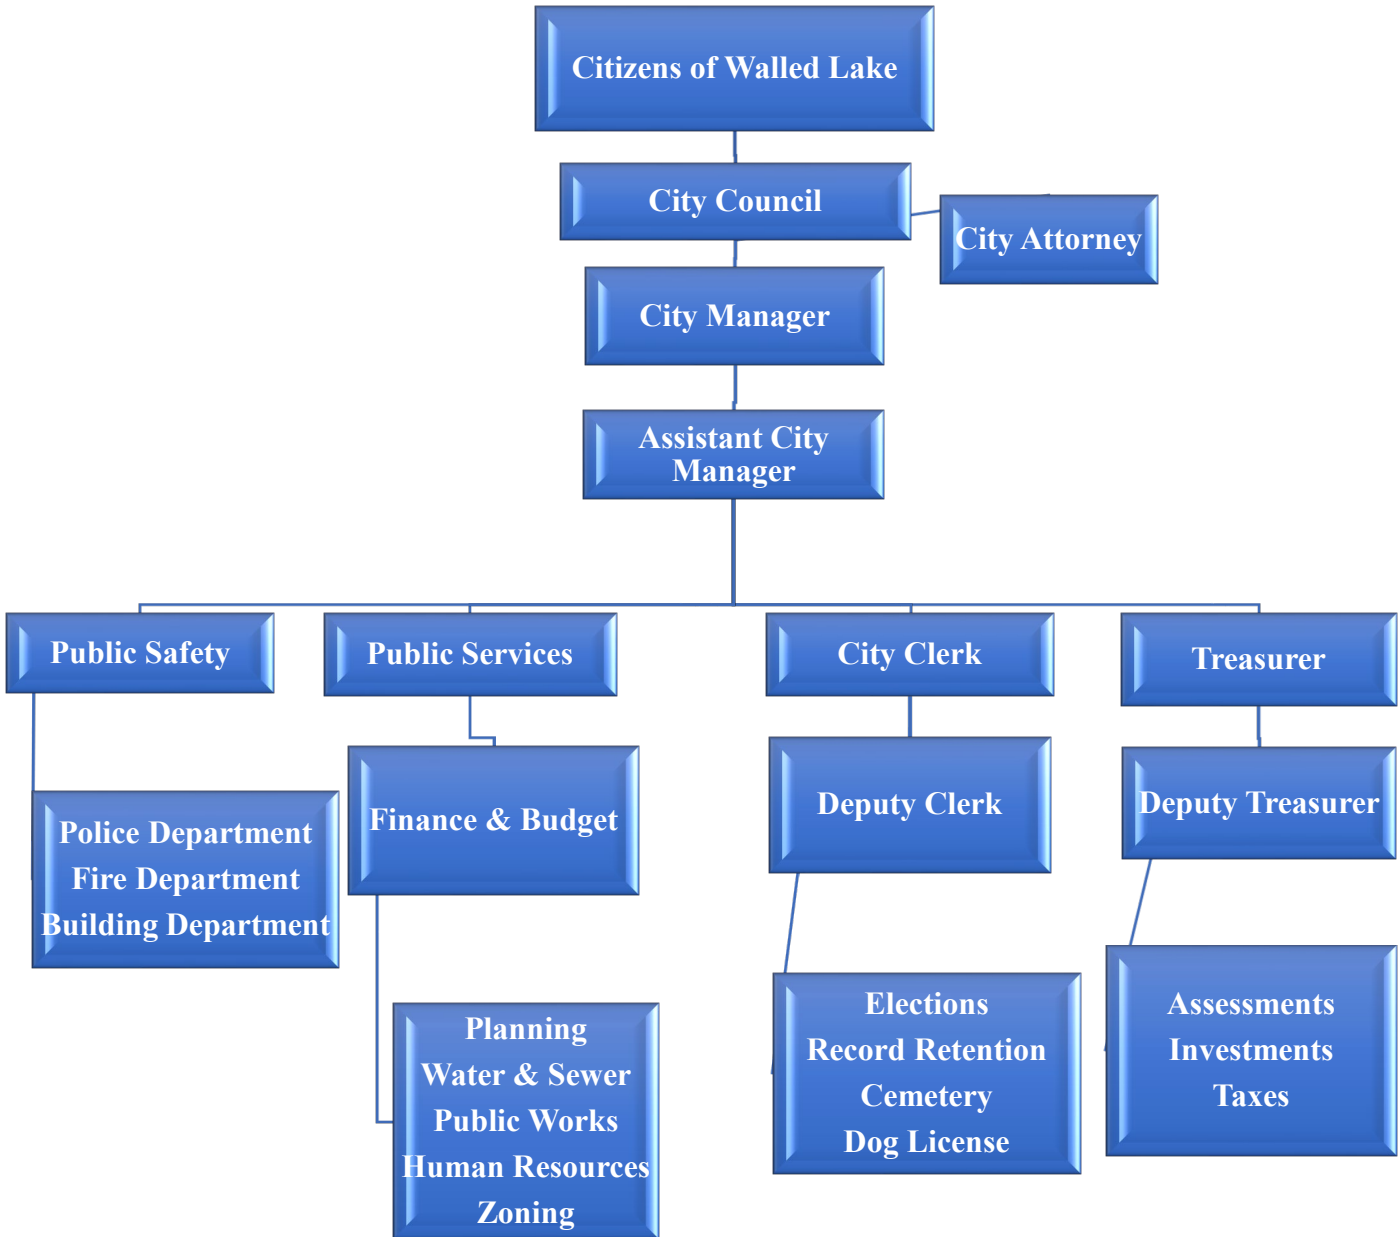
Citizens of Walled Lake

City Council

City Attorney

City Manager

Assistant City Manager

Public Safety

Public Services

City Clerk

Treasurer

Police Department
Fire Department
Building Department

Finance & Budget

Deputy Clerk

Deputy Treasurer

Planning
Water & Sewer
Public Works
Human Resources
Zoning

Elections
Record Retention
Cemetery
Dog License

Assessments
Investments
Taxes